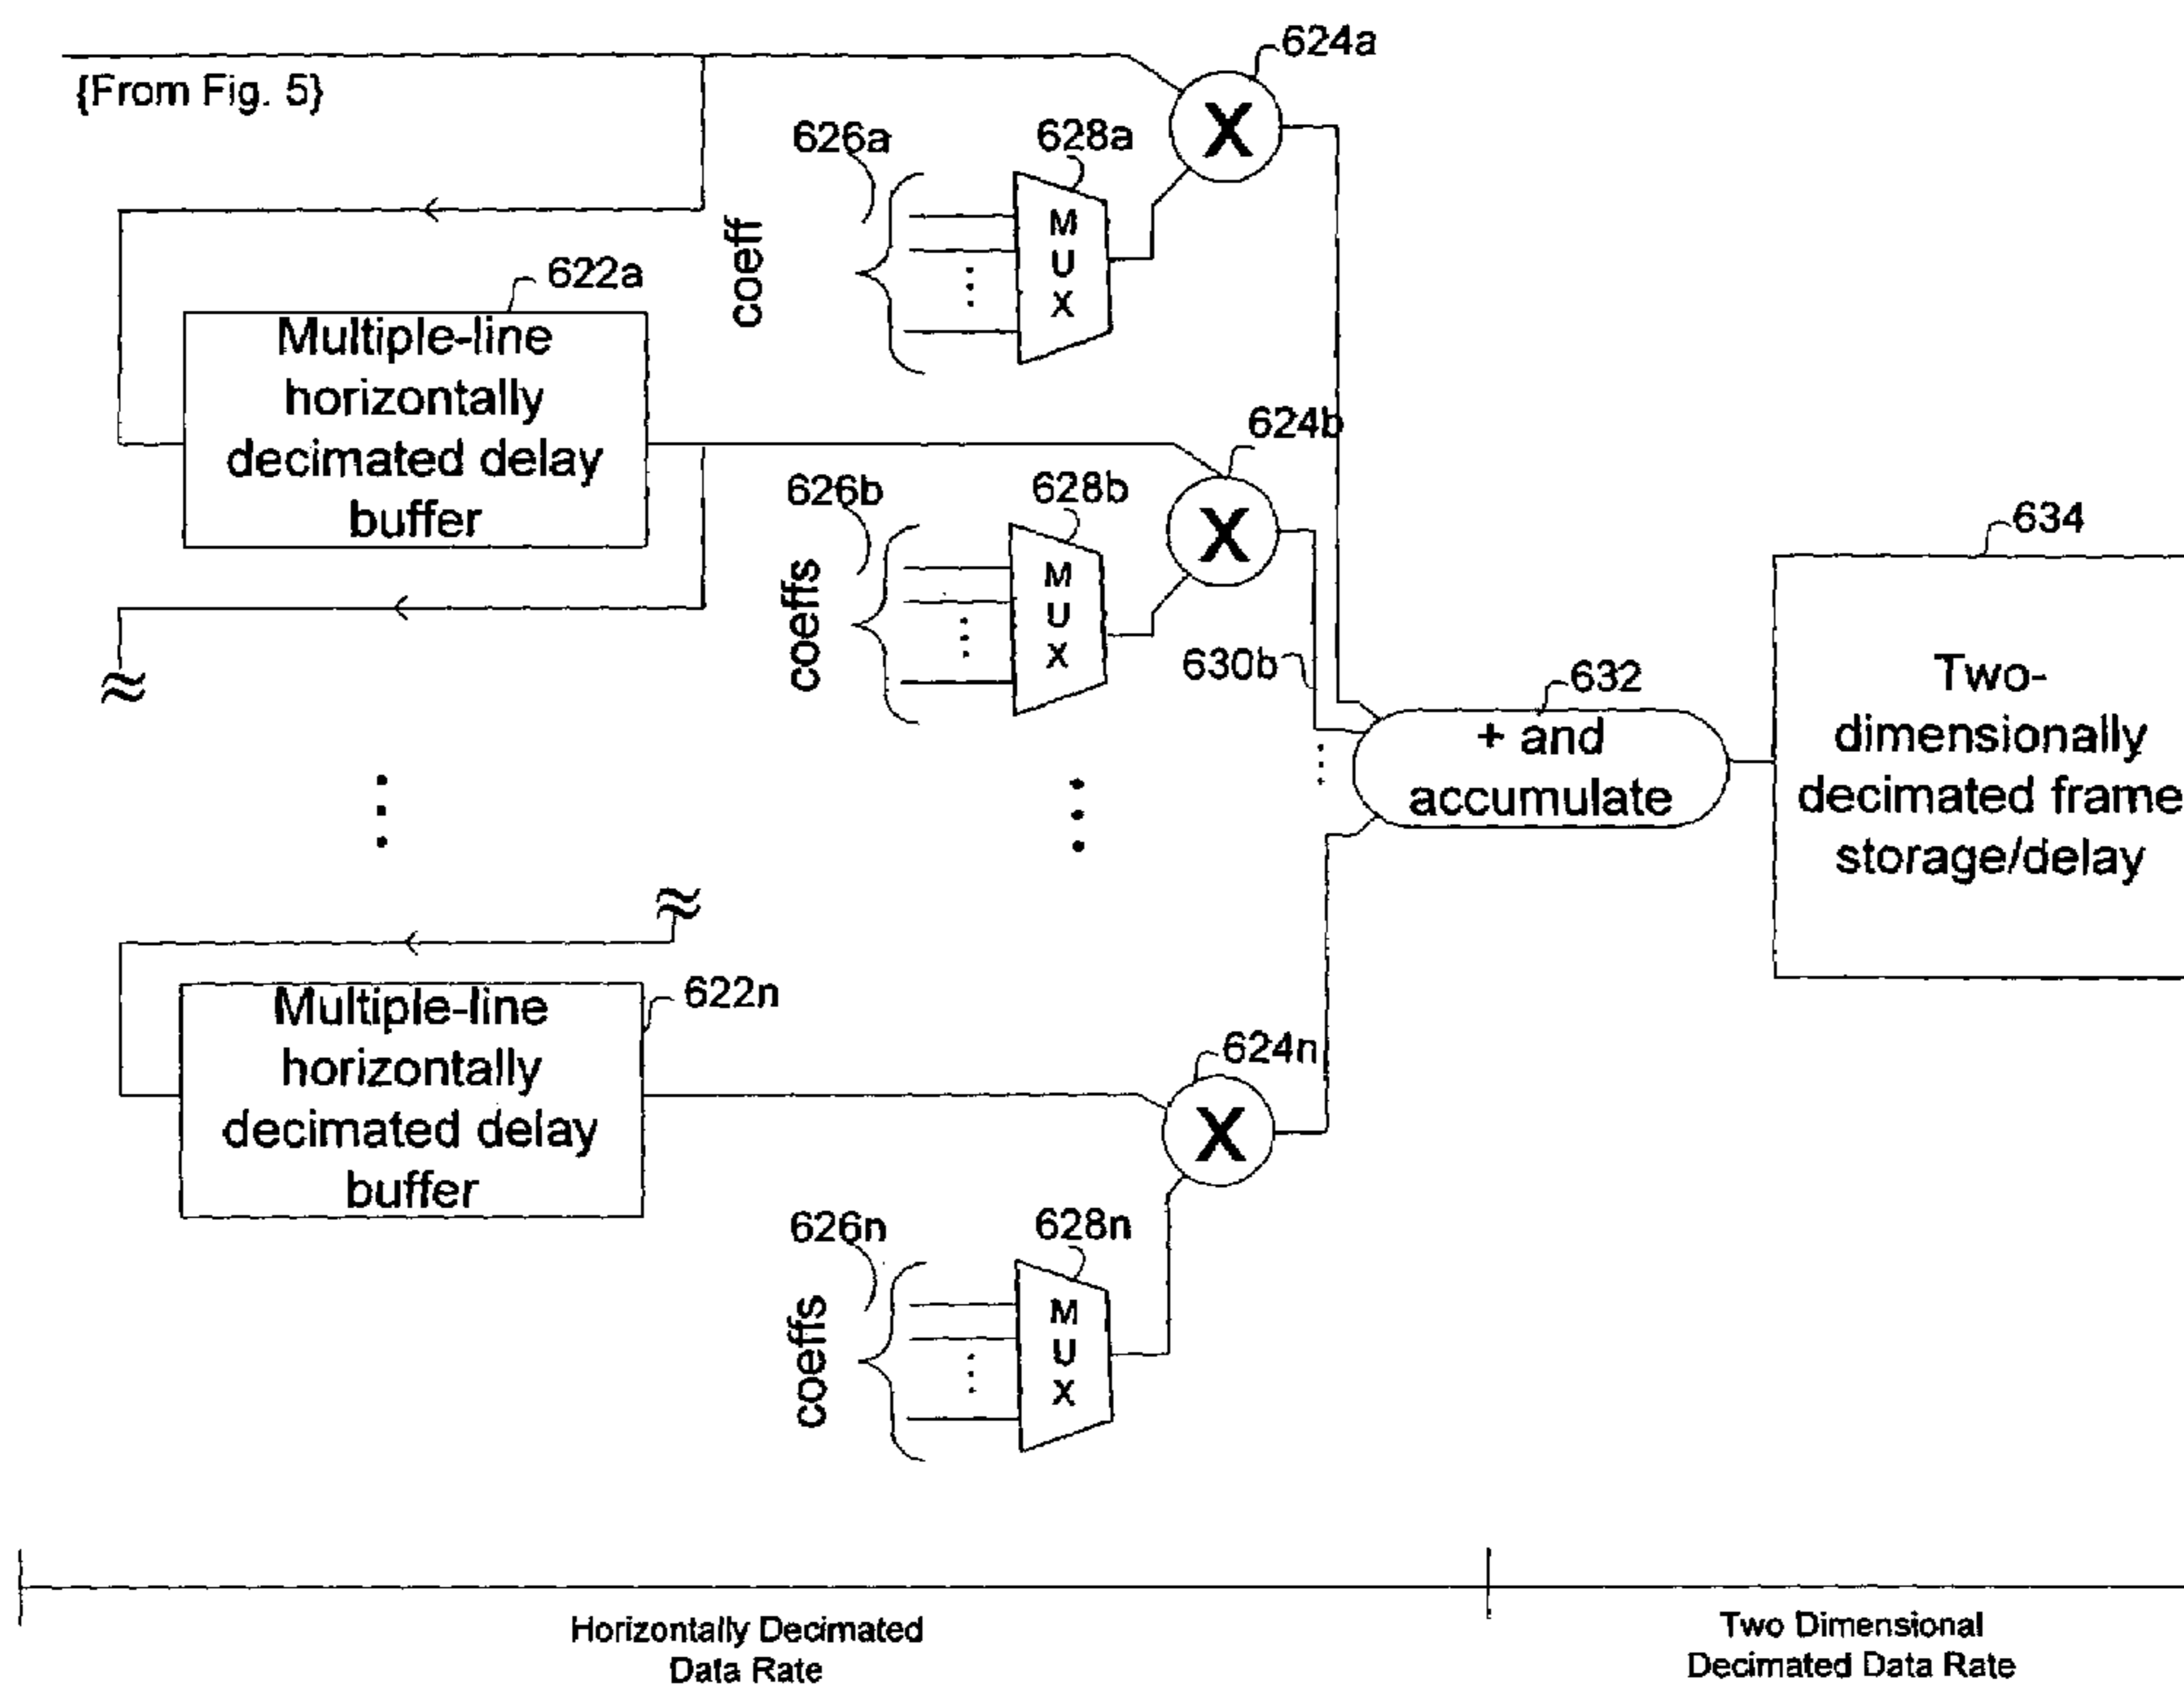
{From Fig. 5}

624a

626a

628a

X

coeff

M U X

622a

Multiple-line horizontally decimated delay buffer

624b

626b

628b

X

coeffs

M U X

630b

632

634

+ and accumulate

Two-dimensionally decimated frame storage/delay

622n

Multiple-line horizontally decimated delay buffer

624n

X

626n

628n

coeffs

M U X

Horizontally Decimated Data Rate

Two Dimensional Decimated Data Rate